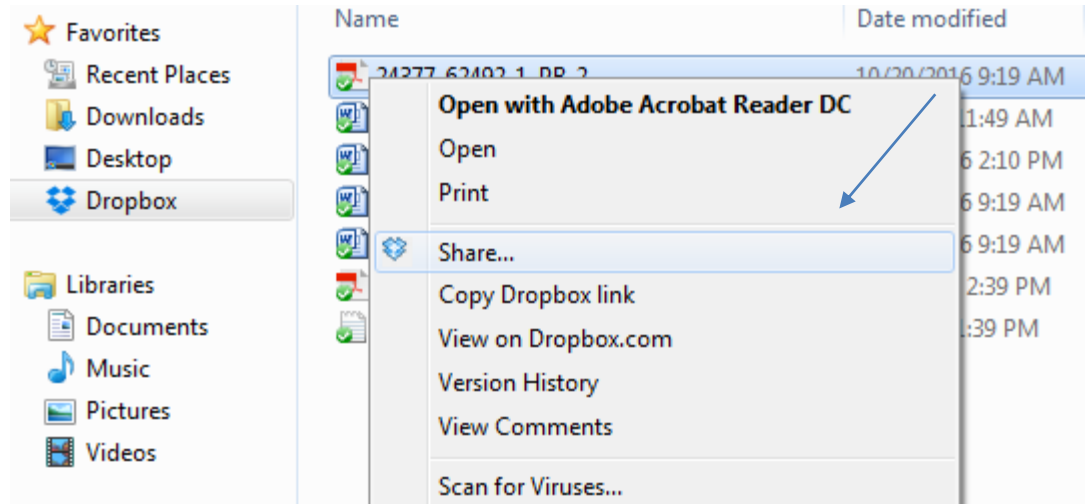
Favorites
Recent Places
Downloads
Desktop
Dropbox

Libraries
Documents
Music
Pictures
Videos

Name
Date modified

24377_62492_1_PB_2
10/20/2016 9:19 AM
11:49 AM
6 2:10 PM
6 9:19 AM
6 9:19 AM
2:39 PM
1:39 PM

Open with Adobe Acrobat Reader DC
Open
Print
Share...
Copy Dropbox link
View on Dropbox.com
Version History
View Comments
Scan for Viruses...